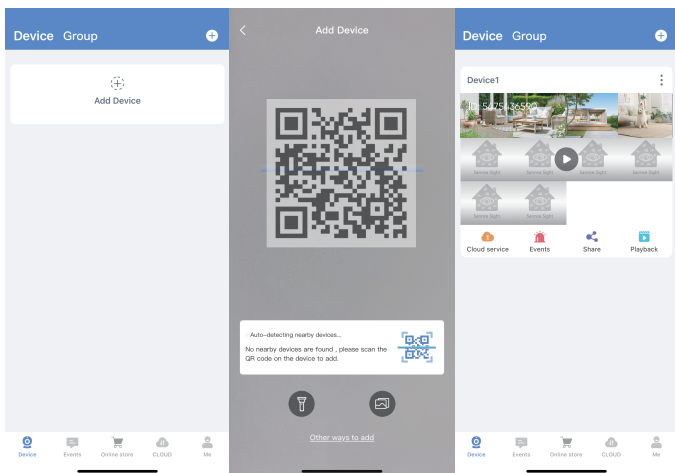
Device Group

Add Device

Device Events Online store CLOUD Me

Add Device

· Auto-detecting nearby devices...

No nearby devices are found , please scan the QR code on the device to add.

Other ways to add

Device Group

Device1

ID: S475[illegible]36550

Serview Sight Serview Sight Serview Sight Serview Sight Serview Sight Serview Sight

Cloud service Events Share Playback

Device Events Online store CLOUD Me